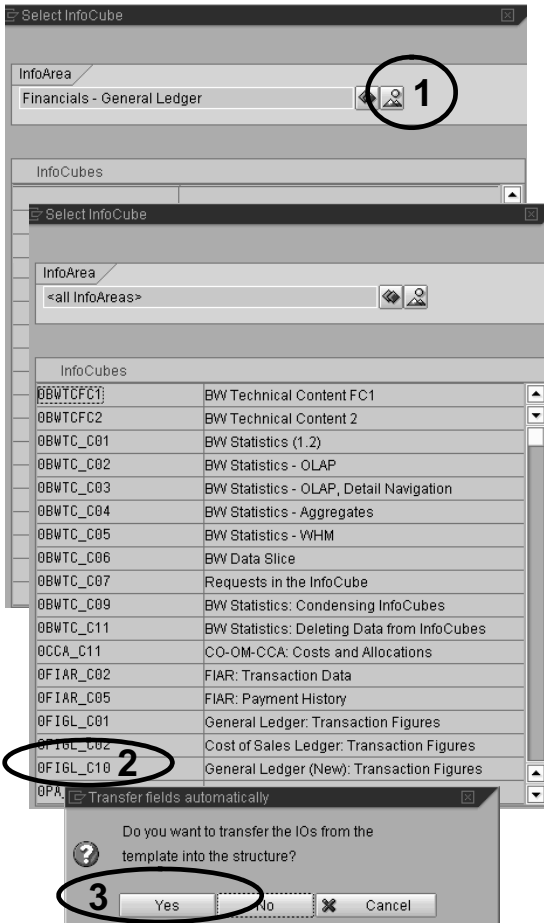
Select InfoCube

InfoArea
Financials - General Ledger

1

InfoCubes

Select InfoCube

InfoArea
<all InfoAreas>

InfoCubes

| | |
|---|---|
| 0BWTCFC1 | BW Technical Content FC1 |
| 0BWTCFC2 | BW Technical Content 2 |
| 0BWTC_C01 | BW Statistics (1.2) |
| 0BWTC_C02 | BW Statistics - OLAP |
| 0BWTC_C03 | BW Statistics - OLAP, Detail Navigation |
| 0BWTC_C04 | BW Statistics - Aggregates |
| 0BWTC_C05 | BW Statistics - WHM |
| 0BWTC_C06 | BW Data Slice |
| 0BWTC_C07 | Requests in the InfoCube |
| 0BWTC_C09 | BW Statistics: Condensing InfoCubes |
| 0BWTC_C11 | BW Statistics: Deleting Data from InfoCubes |
| 0CCA_C11 | CO-OM-CCA: Costs and Allocations |
| 0FIAR_C02 | FIAR: Transaction Data |
| 0FIAR_C05 | FIAR: Payment History |
| 0FIGL_C01 | General Ledger: Transaction Figures |
| 0FIGL_C02 | Cost of Sales Ledger: Transaction Figures |
| 0FIGL_C10 | General Ledger (New): Transaction Figures |
| 0PA | |

2

Transfer fields automatically

Do you want to transfer the IOs from the template into the structure?

3

Yes

No

Cancel